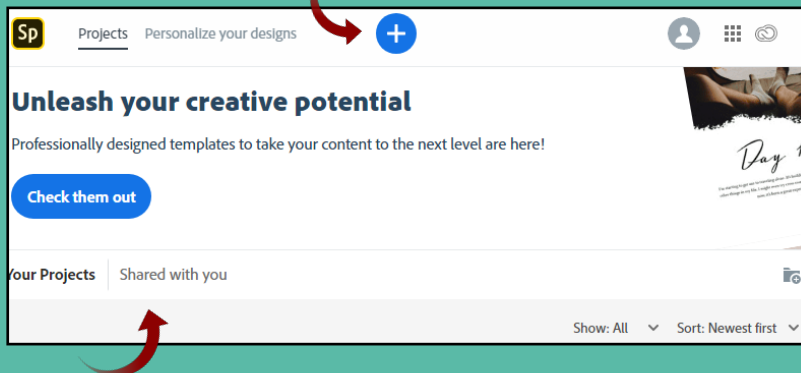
Sp

Projects Personalize your designs

Unleash your creative potential

Professionally designed templates to take your content to the next level are here!

Check them out

Day 1

Your Projects Shared with you

Show: All Sort: Newest first